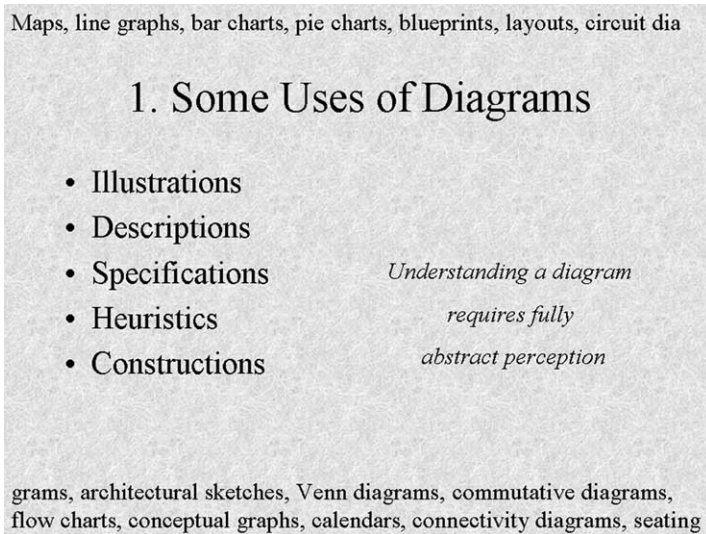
Maps, line graphs, bar charts, pie charts, blueprints, layouts, circuit dia

1. Some Uses of Diagrams

- Illustrations
- Descriptions
- Specifications
- Heuristics
- Constructions

Understanding a diagram requires fully abstract perception

grams, architectural sketches, Venn diagrams, commutative diagrams, flow charts, conceptual graphs, calendars, connectivity diagrams, seating